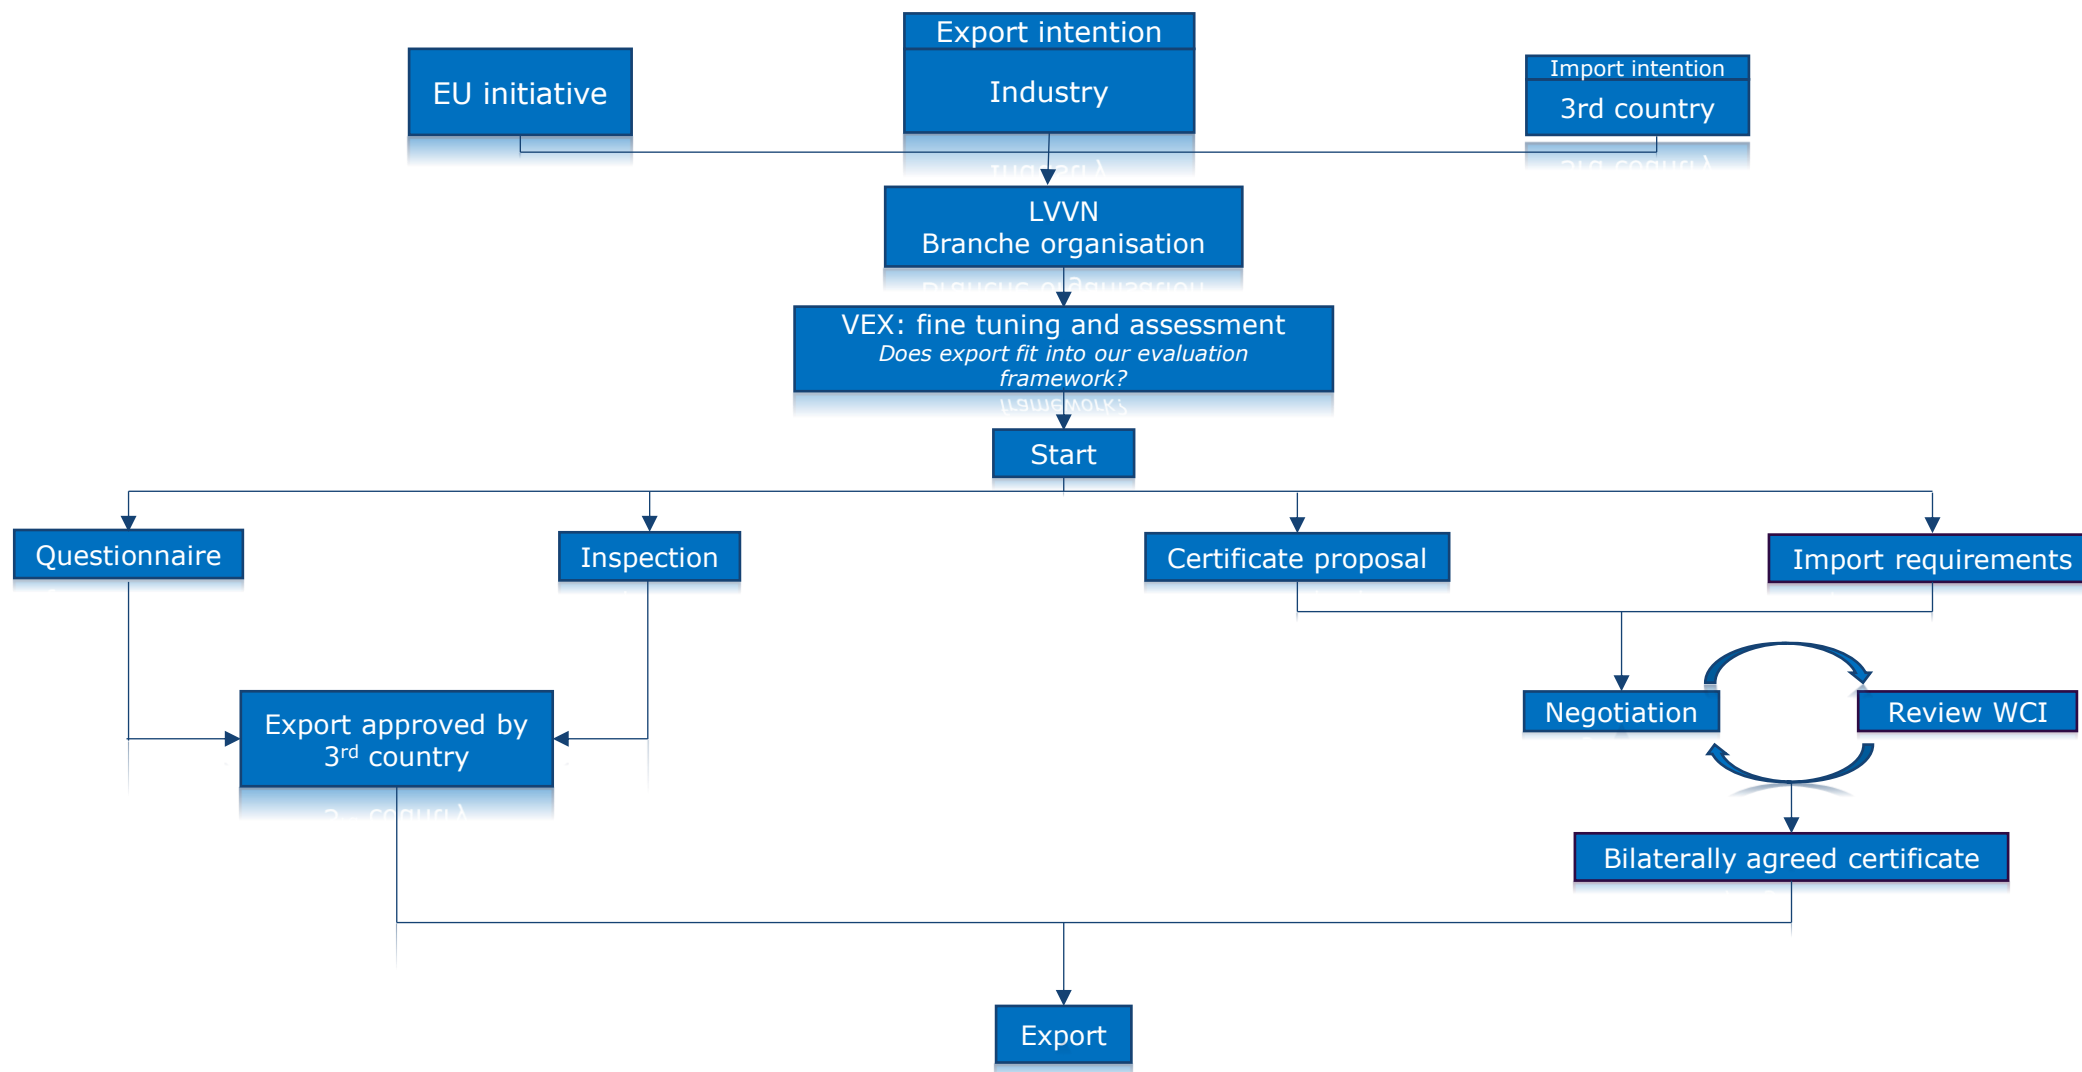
Export intention

EU initiative

Industry

Import intention

3rd country

LVVN
Branche organisation

VEX: fine tuning and assessment
*Does export fit into our evaluation framework?*

Start

Questionnaire

Inspection

Certificate proposal

Import requirements

Negotiation

Review WCI

Export approved by $3^{rd}$ country

Bilaterally agreed certificate

Export